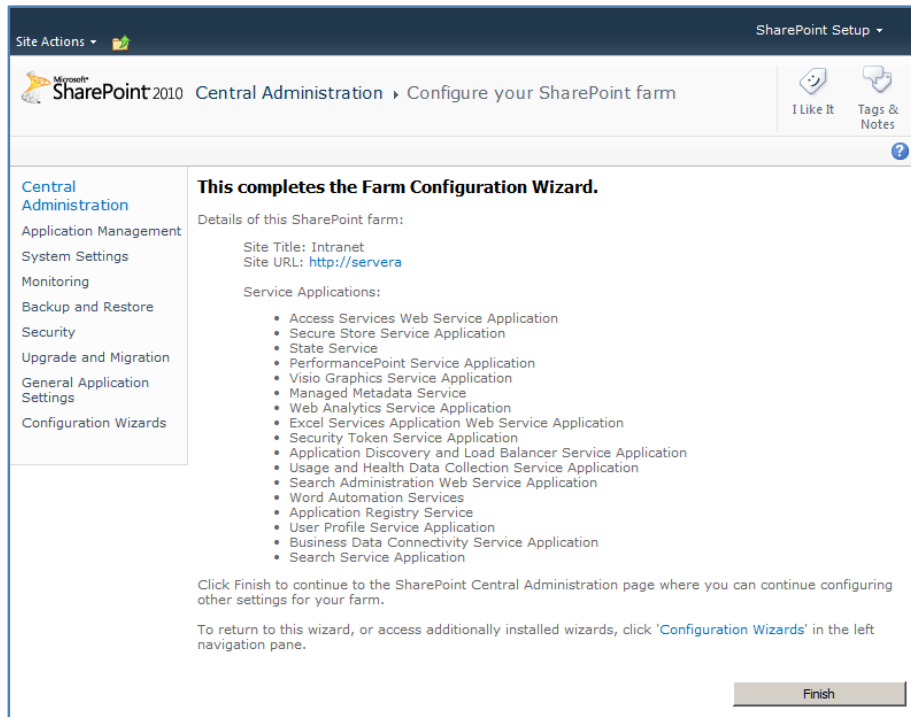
Site Actions ▾

SharePoint Setup ▾

Microsoft SharePoint 2010 Central Administration ▸ Configure your SharePoint farm

I Like It

Tags & Notes

Central Administration

Application Management

System Settings

Monitoring

Backup and Restore

Security

Upgrade and Migration

General Application Settings

Configuration Wizards

This completes the Farm Configuration Wizard.

Details of this SharePoint farm:

Site Title: Intranet
Site URL: http://servera

Service Applications:

- Access Services Web Service Application
- Secure Store Service Application
- State Service
- PerformancePoint Service Application
- Visio Graphics Service Application
- Managed Metadata Service
- Web Analytics Service Application
- Excel Services Application Web Service Application
- Security Token Service Application
- Application Discovery and Load Balancer Service Application
- Usage and Health Data Collection Service Application
- Search Administration Web Service Application
- Word Automation Services
- Application Registry Service
- User Profile Service Application
- Business Data Connectivity Service Application
- Search Service Application

Click Finish to continue to the SharePoint Central Administration page where you can continue configuring other settings for your farm.

To return to this wizard, or access additionally installed wizards, click 'Configuration Wizards' in the left navigation pane.

Finish